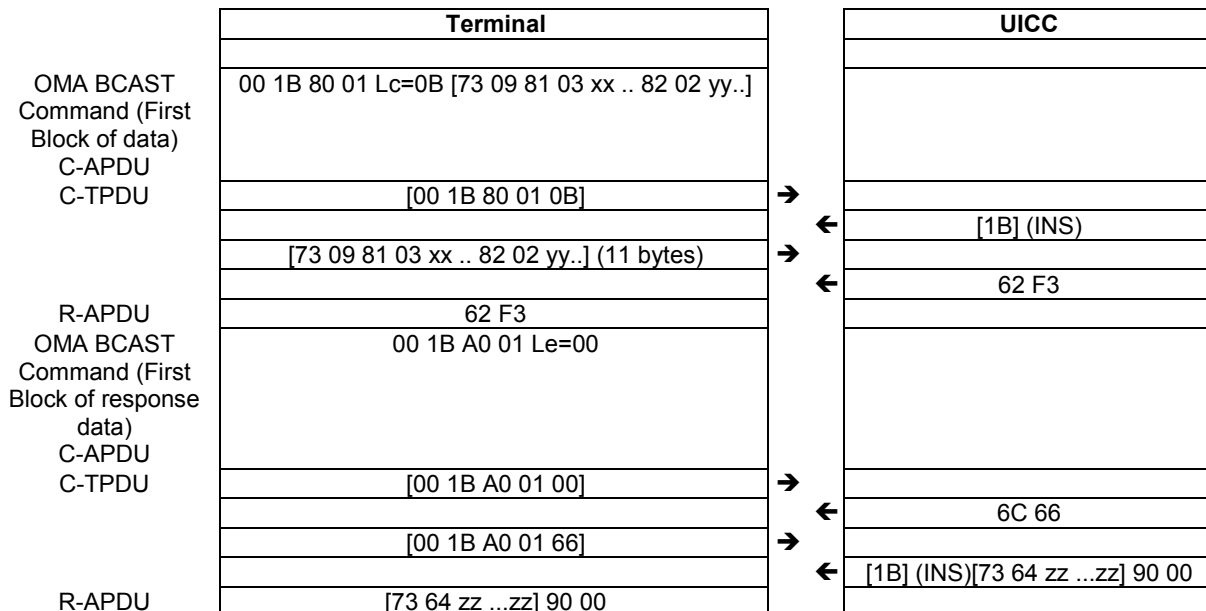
| | Terminal | | UICC |
|---|---|---|---|
| | | | |
| OMA BCAST Command (First Block of data) C-APDU | 00 1B 80 01 Lc=0B [73 09 81 03 xx .. 82 02 yy..] | | |
| C-TPDU | [00 1B 80 01 0B] | → | |
| | | ← | [1B] (INS) |
| | [73 09 81 03 xx .. 82 02 yy..] (11 bytes) | → | |
| | | ← | 62 F3 |
| R-APDU | 62 F3 | | |
| OMA BCAST Command (First Block of response data) C-APDU | 00 1B A0 01 Le=00 | | |
| C-TPDU | [00 1B A0 01 00] | → | |
| | | ← | 6C 66 |
| | [00 1B A0 01 66] | → | |
| | | ← | [1B] (INS)[73 64 zz ...zz] 90 00 |
| R-APDU | [73 64 zz ...zz] 90 00 | | |